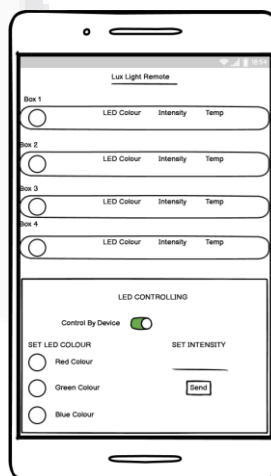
Lux Light Remote

Box 1
LED Colour Intensity Temp

Box 2
LED Colour Intensity Temp

Box 3
LED Colour Intensity Temp

Box 4
LED Colour Intensity Temp

LED CONTROLLING

Control By Device

SET LED COLOUR
Red Colour
Green Colour
Blue Colour

SET INTENSITY
Send